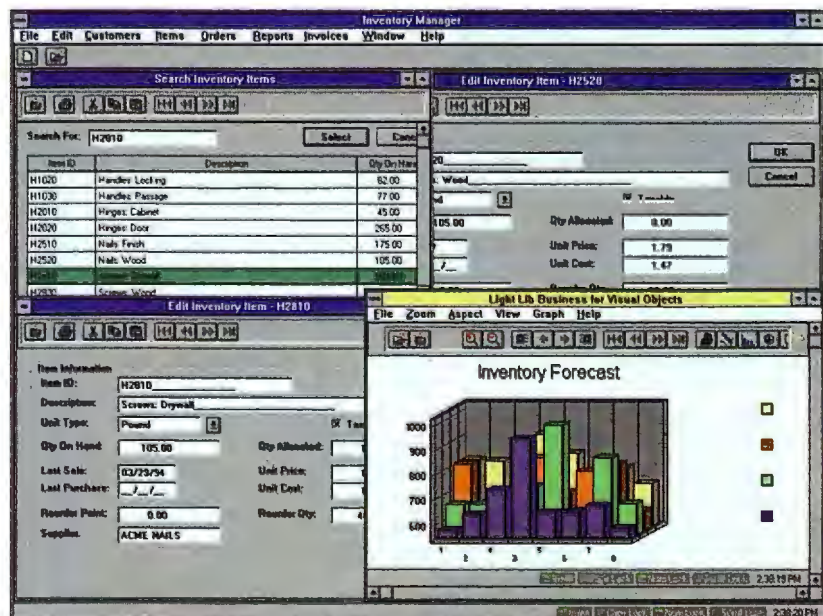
Inventory Manager

File Edit Customers Items Orders Reports Invoices Window Help

Search Inventory Items

Search For: H2810

Select

Canc

| Item ID | Description | Qty On Hand |
|---|---|---|
| H1020 | Handles: Locking | 62.00 |
| H1030 | Handles: Passage | 77.00 |
| H2010 | Hinges: Cabinet | 45.00 |
| H2020 | Hinges: Door | 265.00 |
| H2510 | Nails: Finish | 175.00 |
| H2520 | Nails: Wood | 105.00 |
| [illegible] | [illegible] | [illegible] |
| H2930 | Screws: Wood | |

Edit Inventory Item - H2520

OK

Cancel

20

: Wood

X Taxable

105.00

Qty Allocated:

0.00

Unit Price:

1.79

Unit Cost:

1.47

Edit Inventory Item - H2810

Item Information

Item ID:

H2810

Description:

Screws: Drywall

Unit Type:

Pound

X Tax

Qty On Hand:

105.00

Qty Allocated:

Last Sale:

03/29/94

Unit Price:

Last Purchase:

/ /

Unit Cost:

Reorder Point:

0.00

Reorder Qty:

Supplier:

ACME NAILS

Light Lib Business for Visual Objects

File Zoom Aspect View Graph Help

Inventory Forecast

1000

900

800

700

600

1 2 3 4 5 6 7 8

2:38:19 PM

2:38:20 PM